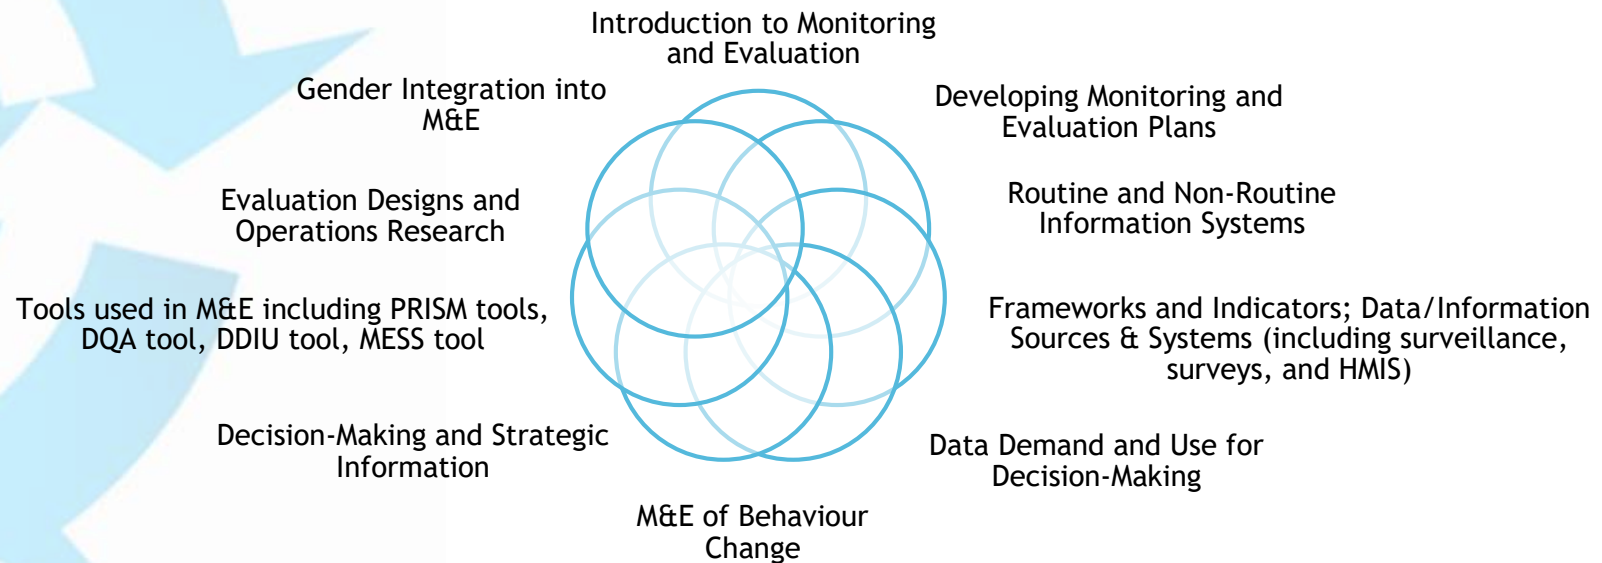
Introduction to Monitoring and Evaluation

Developing Monitoring and Evaluation Plans

Routine and Non-Routine Information Systems

Frameworks and Indicators; Data/Information Sources & Systems (including surveillance, surveys, and HMIS)

Data Demand and Use for Decision-Making

M&E of Behaviour Change

Decision-Making and Strategic Information

Tools used in M&E including PRISM tools, DQA tool, DDIU tool, MESS tool

Evaluation Designs and Operations Research

Gender Integration into M&E